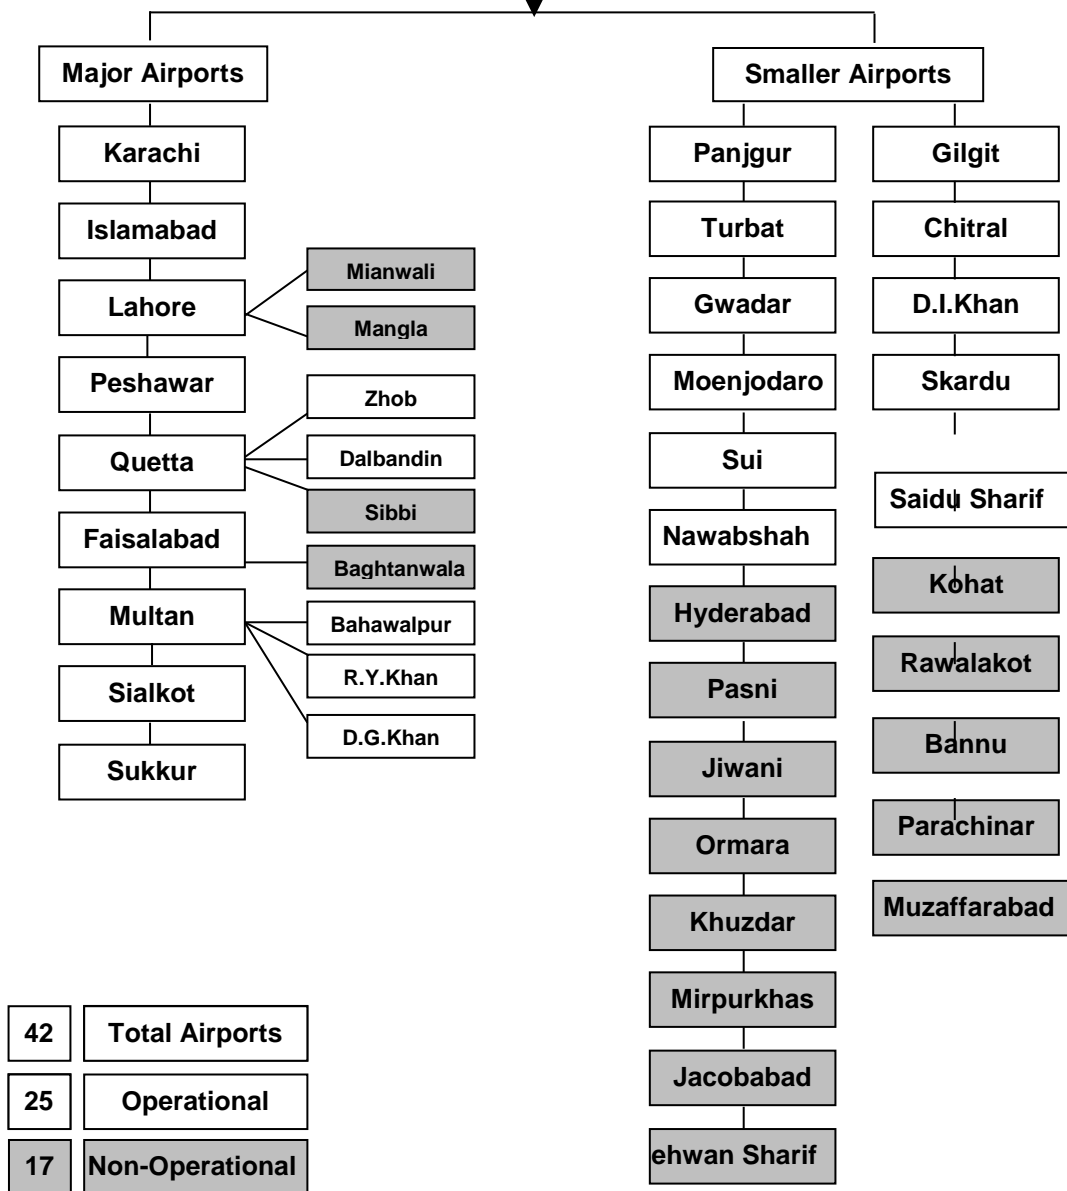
Major Airports

Karachi

Islamabad

Lahore

Mianwali

Mangla

Peshawar

Zhob

Quetta

Dalbandin

Sibbi

Faisalabad

Baghtanwala

Multan

Bahawalpur

R.Y.Khan

Sialkot

D.G.Khan

Sukkur

Smaller Airports

Panjgur

Turbat

Gwadar

Moenjodaro

Sui

Nawabshah

Hyderabad

Pasni

Jiwani

Ormara

Khuzdar

Mirpurkhas

Jacobabad

ehwan Sharif

Gilgit

Chitral

D.I.Khan

Skardu

Saidu Sharif

Kohat

Rawalakot

Bannu

Parachinar

Muzaffarabad

| 42 | Total Airports |
|---|---|
| 25 | Operational |
| 17 | Non-Operational |